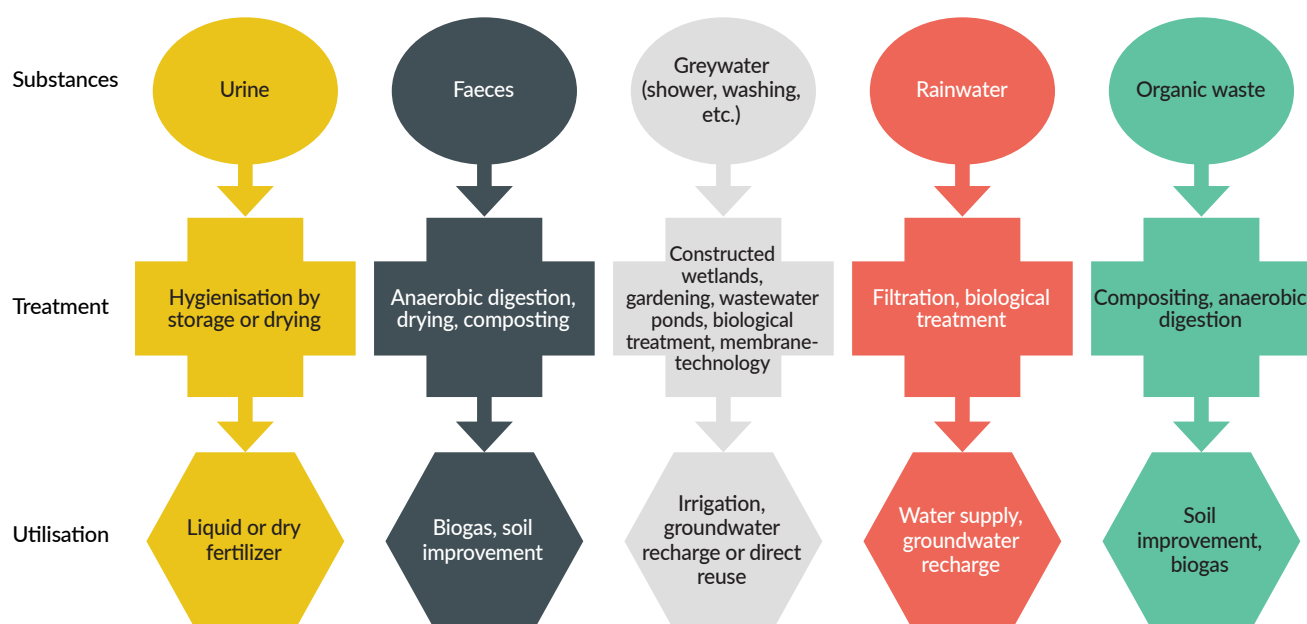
Substances

Urine

Faeces

Greywater (shower, washing, etc.)

Rainwater

Organic waste

Treatment

Hygienisation by storage or drying

Anaerobic digestion, drying, composting

Constructed wetlands, gardening, wastewater ponds, biological treatment, membrane-technology

Filtration, biological treatment

Compositing, anaerobic digestion

Utilisation

Liquid or dry fertilizer

Biogas, soil improvement

Irrigation, groundwater recharge or direct reuse

Water supply, groundwater recharge

Soil improvement, biogas